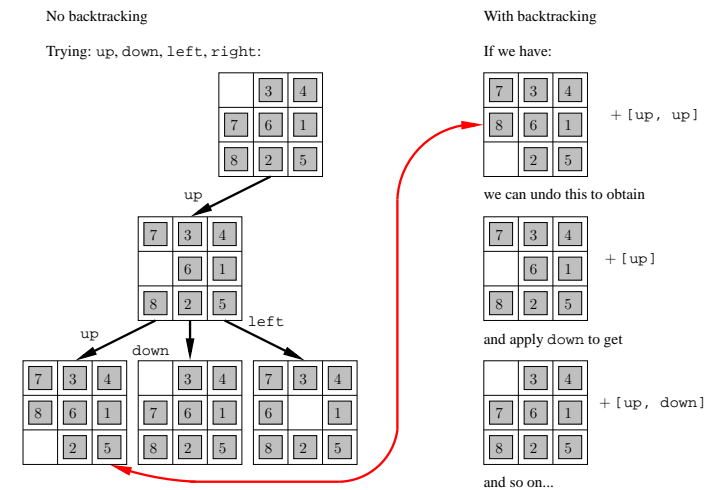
No backtracking

Trying: up, down, left, right:

| | 3 | 4 |
|---|---|---|
| 7 | 6 | 1 |
| 8 | 2 | 5 |

up

| 7 | 3 | 4 |
|---|---|---|
| | 6 | 1 |
| 8 | 2 | 5 |

up

| 7 | 3 | 4 |
|---|---|---|
| 8 | 6 | 1 |
| | 2 | 5 |

down

| | 3 | 4 |
|---|---|---|
| 7 | 6 | 1 |
| 8 | 2 | 5 |

left

| 7 | 3 | 4 |
|---|---|---|
| 6 | | 1 |
| 8 | 2 | 5 |

With backtracking

If we have:

| 7 | 3 | 4 |
|---|---|---|
| 8 | 6 | 1 |
| | 2 | 5 |

+ [up, up]

we can undo this to obtain

| 7 | 3 | 4 |
|---|---|---|
| | 6 | 1 |
| 8 | 2 | 5 |

+ [up]

and apply down to get

| | 3 | 4 |
|---|---|---|
| 7 | 6 | 1 |
| 8 | 2 | 5 |

+ [up, down]

and so on...